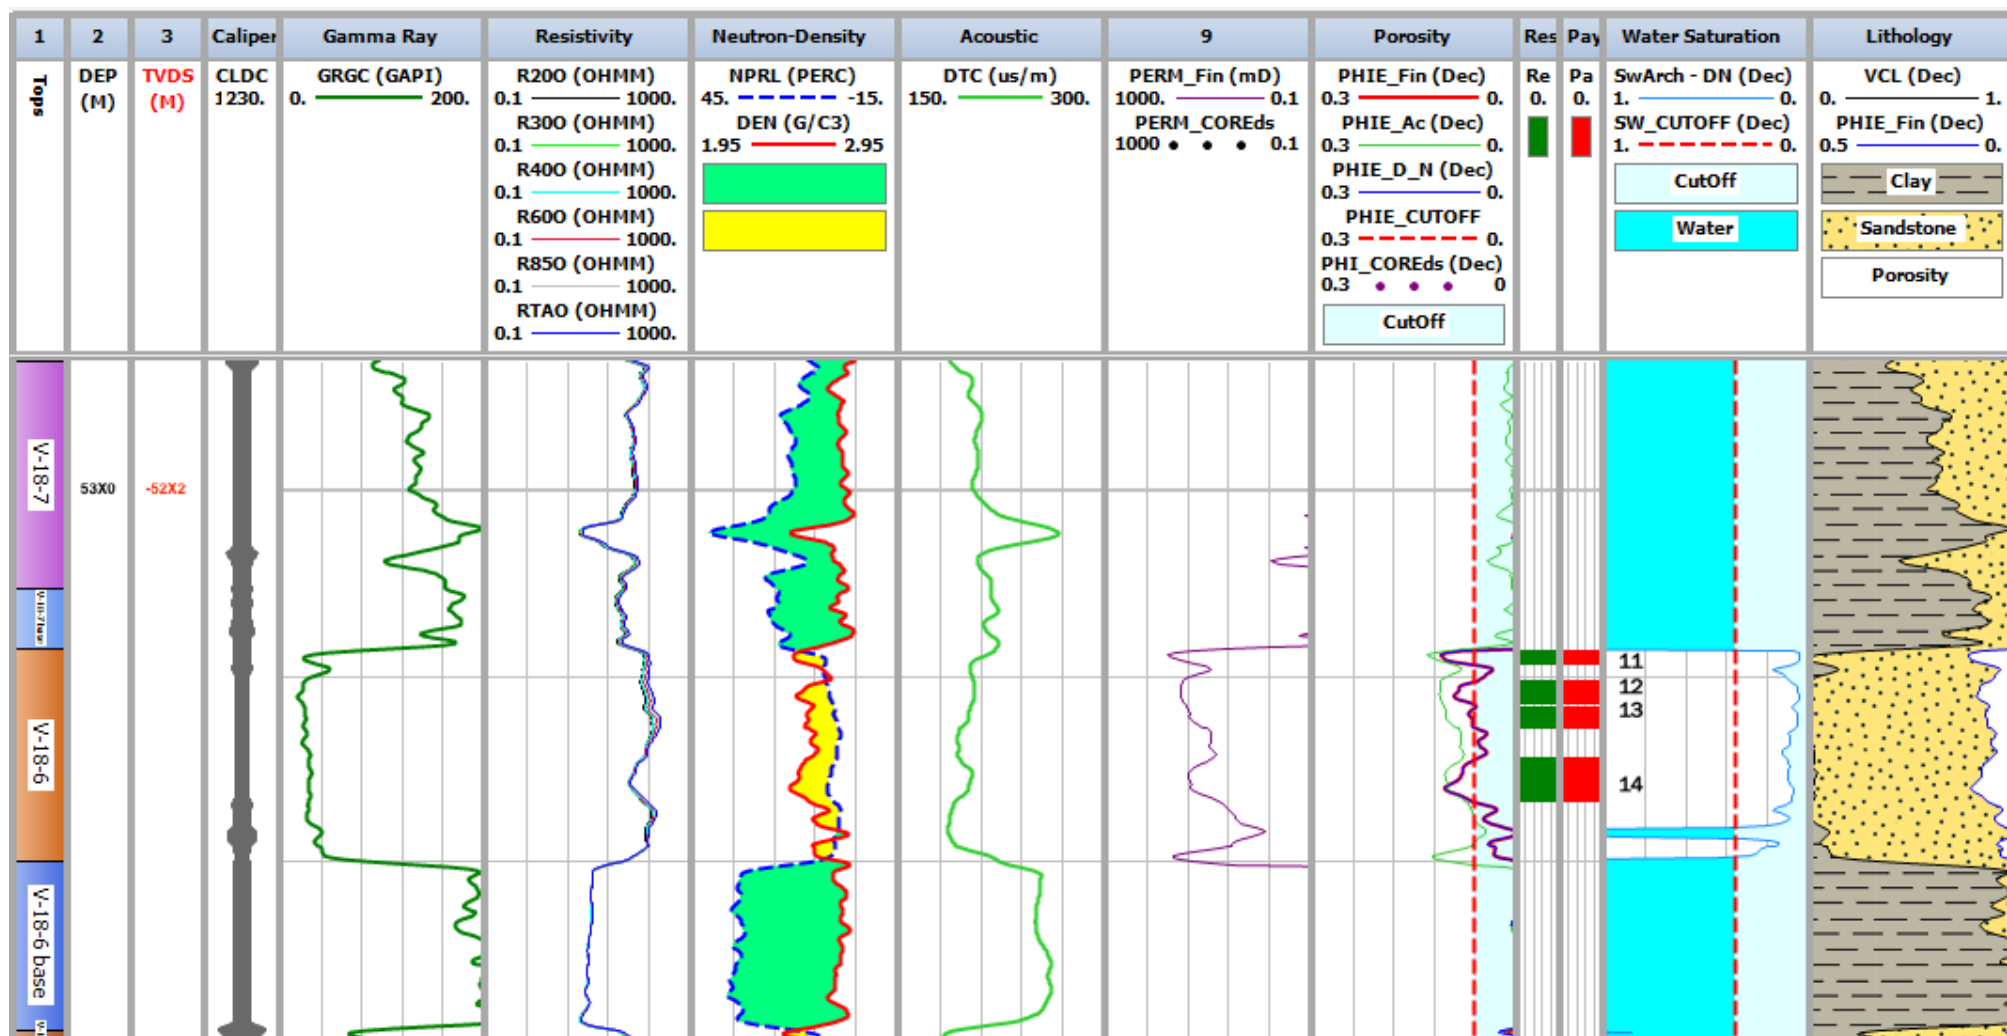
| 1 | 2 | 3 | Caliper | Gamma Ray | Resistivity | Neutron-Density | Acoustic | 9 | Porosity | Res | Pay | Water Saturation | Lithology |
|---|---|---|---|---|---|---|---|---|---|---|---|---|---|
| Tops | DEP (M) | TVDS (M) | CLDC 1230. | GRGC (GAPI) 0. 200. | R200 (OHMM) 0.1 1000. R300 (OHMM) 0.1 1000. R400 (OHMM) 0.1 1000. R600 (OHMM) 0.1 1000. R850 (OHMM) 0.1 1000. RTAO (OHMM) 0.1 1000. | NPRL (PERC) 45. -15. DEN (G/C3) 1.95 2.95 | DTC (us/m) 150. 300. | PERM_Fin (mD) 1000. 0.1 PERM_COREds 1000 0.1 | PHIE_Fin (Dec) 0.3 0. PHIE_Ac (Dec) 0.3 0. PHIE_D_N (Dec) 0.3 0. PHIE_CUTOFF 0.3 0. PHI_COREds (Dec) 0.3 0 CutOff | Re 0. | Pa 0. | SwArch - DN (Dec) 1. 0. SW_CUTOFF (Dec) 1. 0. CutOff Water | VCL (Dec) 0. 1. PHIE_Fin (Dec) 0.5 0. Clay Sandstone Porosity |

V-18-7
V-18-7base
V-18-6
V-18-6 base
53X0
-52X2
11
12
13
14